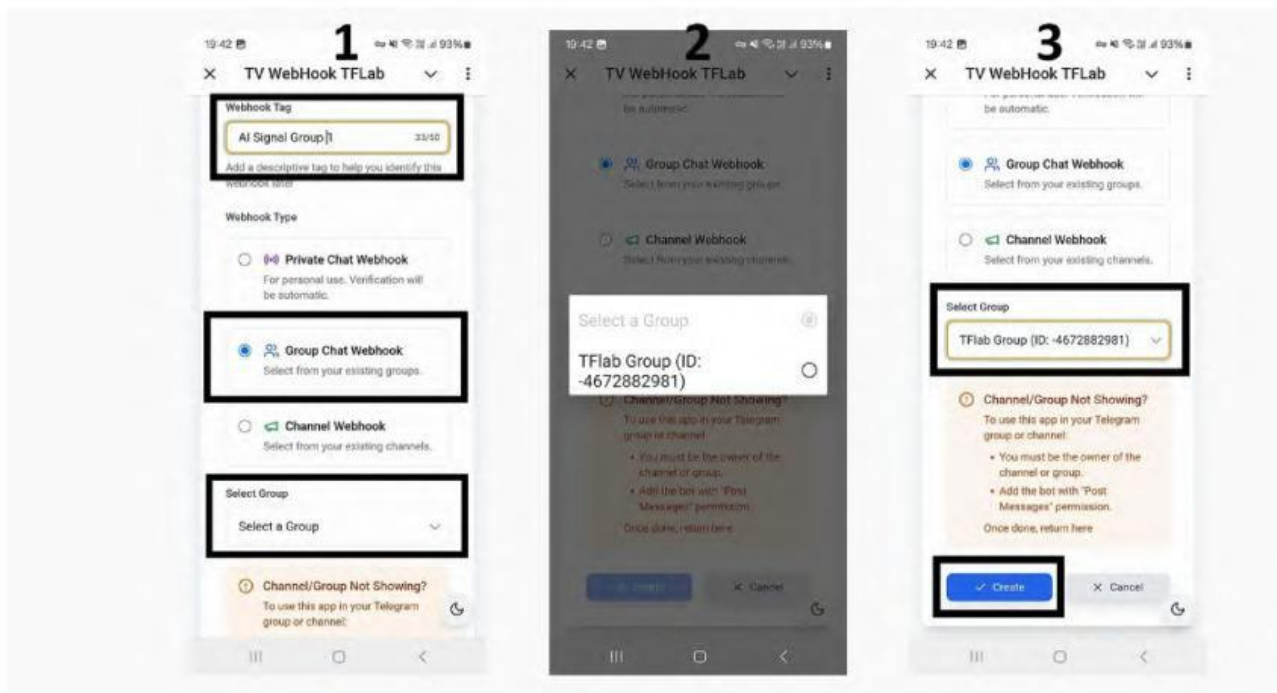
19:42 1 93%

× TV WebHook TFLab

Webhook Tag

AI Signal Group 1 33/50

Add a descriptive tag to help you identify this webhook later

Webhook Type

Private Chat Webhook
For personal use. Verification will be automatic.

Group Chat Webhook
Select from your existing groups.

Channel Webhook
Select from your existing channels.

Select Group

Select a Group

Channel/Group Not Showing?
To use this app in your Telegram group or channel:

19:42 2 93%

× TV WebHook TFLab

be automatic.

Group Chat Webhook
Select from your existing groups.

Channel Webhook
Select from your existing channels.

Select a Group

TFlab Group (ID: -4672882981)

Channel/Group Not Showing?
To use this app in your Telegram group or channel:
• You must be the owner of the channel or group.
• Add the bot with "Post Messages" permission.
Once done, return here

Create × Cancel

19:42 3 93%

× TV WebHook TFLab

be automatic.

Group Chat Webhook
Select from your existing groups.

Channel Webhook
Select from your existing channels.

Select Group

TFlab Group (ID: -4672882981)

Channel/Group Not Showing?
To use this app in your Telegram group or channel:
• You must be the owner of the channel or group.
• Add the bot with "Post Messages" permission.
Once done, return here

✓ Create × Cancel